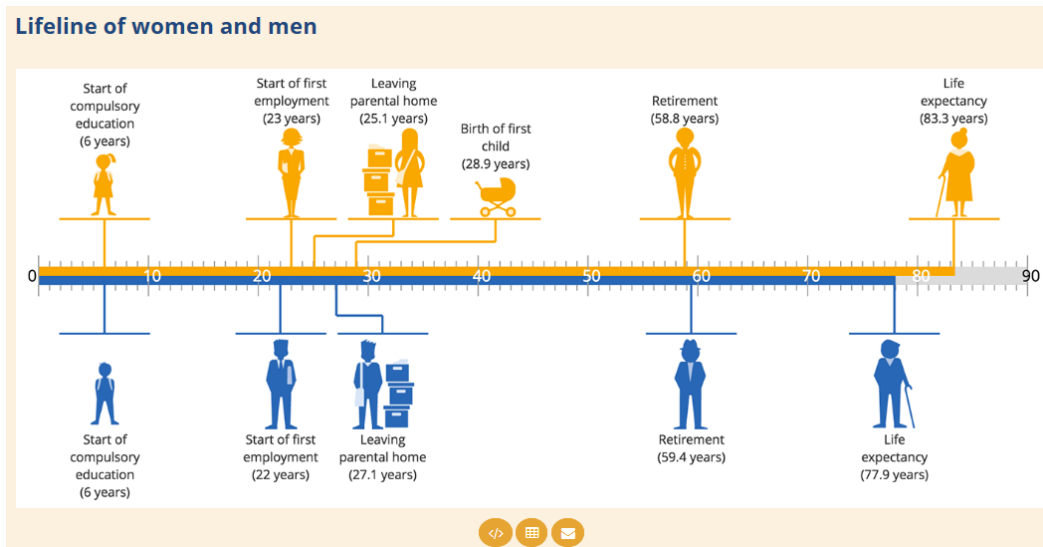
Lifeline of women and men

Start of compulsory education (6 years)

Start of first employment (23 years)

Leaving parental home (25.1 years)

Birth of first child (28.9 years)

Retirement (58.8 years)

Life expectancy (83.3 years)

0 10 20 30 40 50 60 70 80 90

Start of compulsory education (6 years)

Start of first employment (22 years)

Leaving parental home (27.1 years)

Retirement (59.4 years)

Life expectancy (77.9 years)

</>